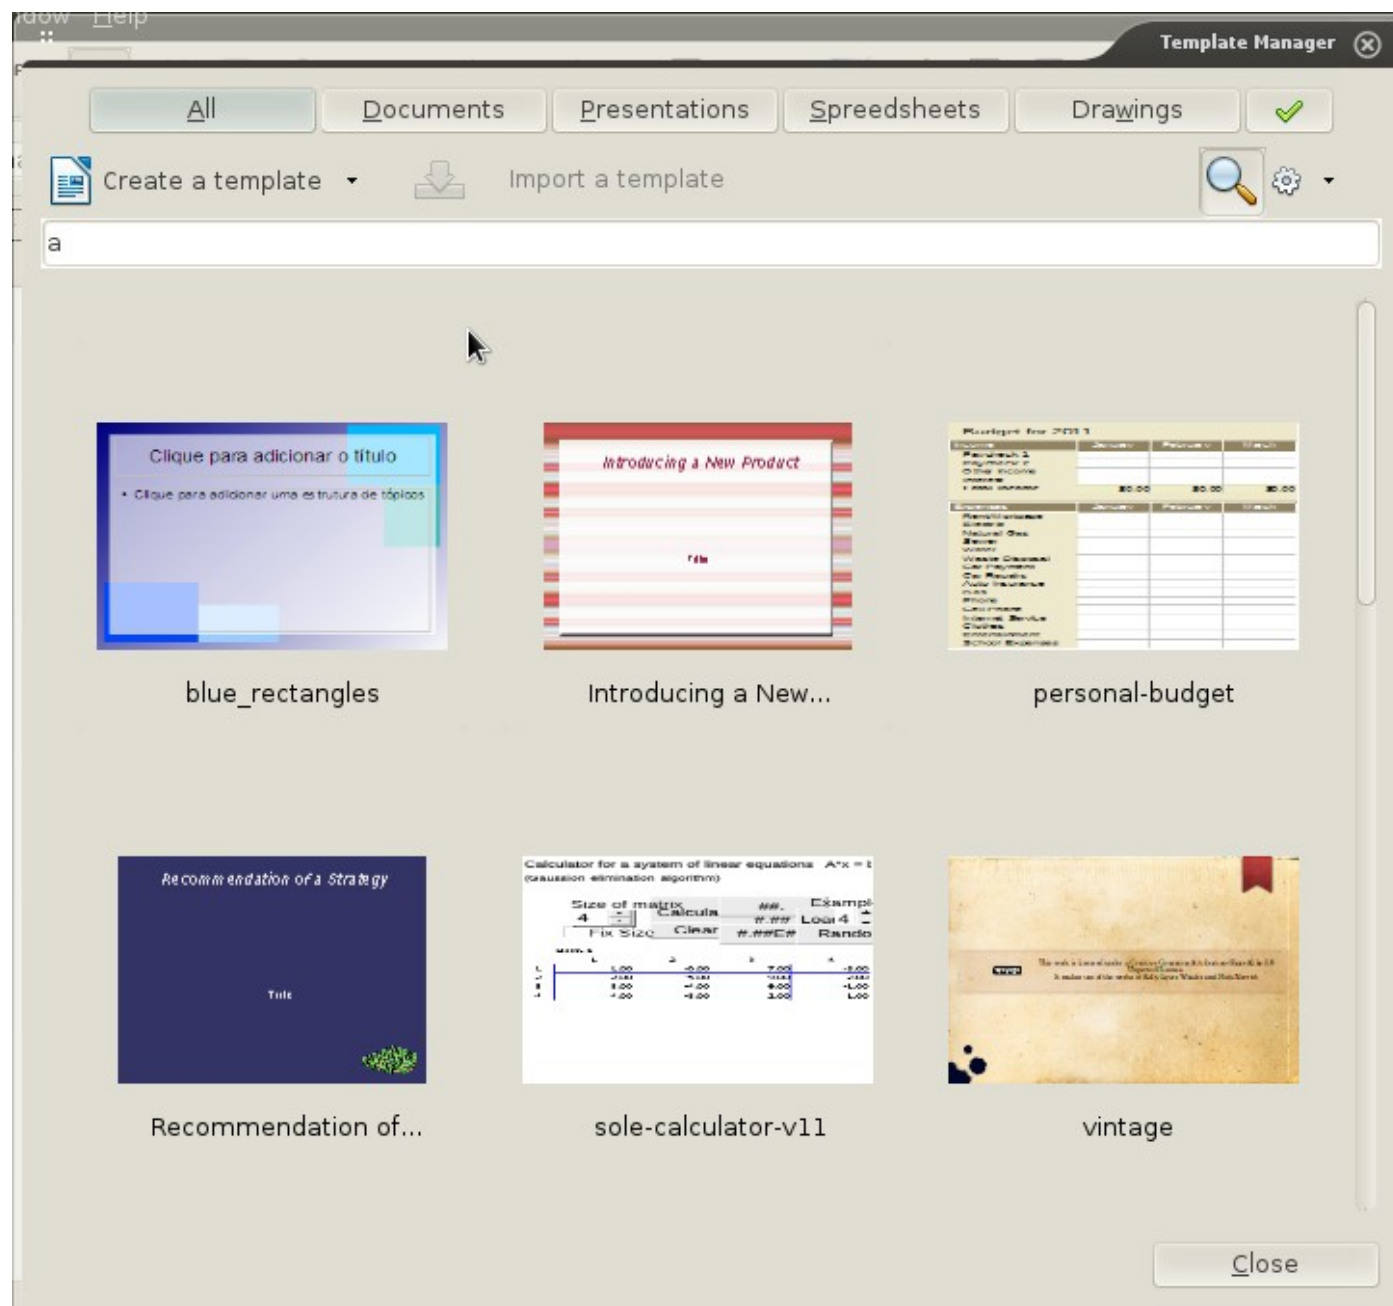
ndow Help

Template Manager

All
Documents
Presentations
Spreedsheets
Drawings

Create a template
Import a template

a

Clique para adicionar o título
• Clique para adicionar uma estrutura de tópicos

blue_rectangles

Introducing a New Product
Title

Introducing a New...

Budget for 2011

personal-budget

Recommendation of a Strategy
Title

Recommendation of...

Calculator for a system of linear equations A*x = b
(Gaussian elimination algorithm)
Size of matrix
4
Fix Size
Calcula
Clear
Exampl
Load 4
Rando

sole-calculator-v11

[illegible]

vintage

Close